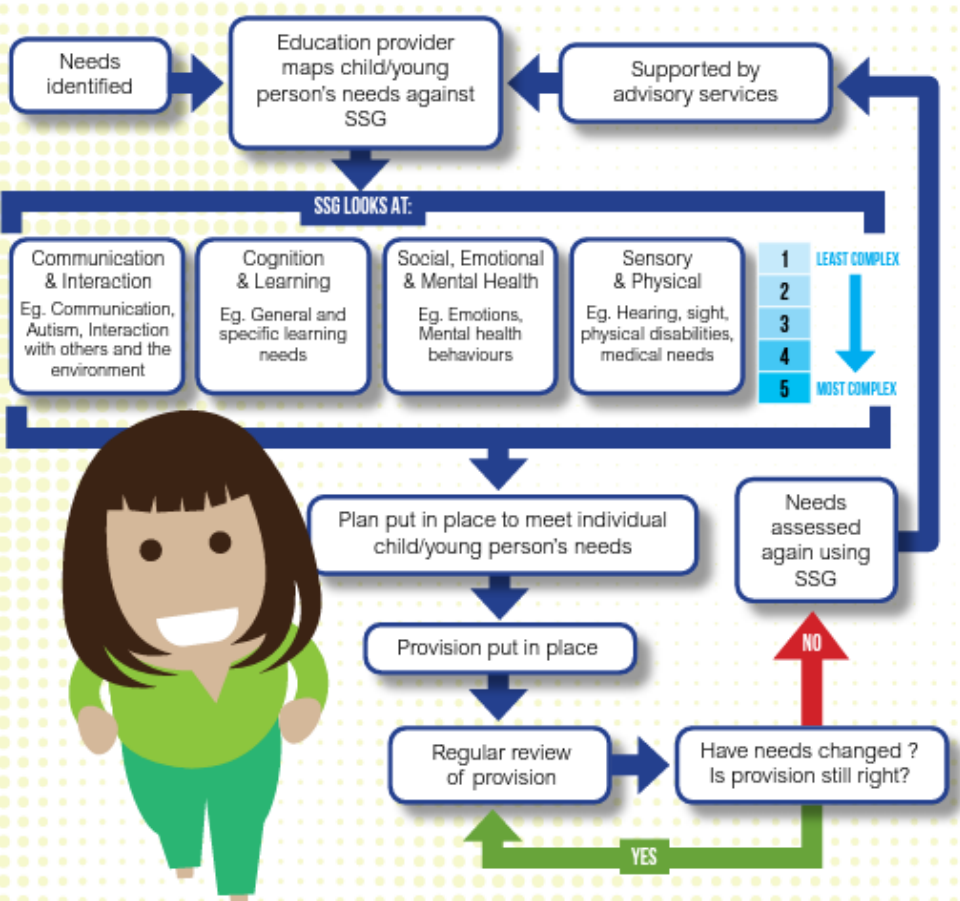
Needs identified

Education provider maps child/young person's needs against SSG

Supported by advisory services

SSG LOOKS AT:

Communication & Interaction
Eg. Communication, Autism, Interaction with others and the environment

Cognition & Learning
Eg. General and specific learning needs

Social, Emotional & Mental Health
Eg. Emotions, Mental health behaviours

Sensory & Physical
Eg. Hearing, sight, physical disabilities, medical needs

1 LEAST COMPLEX
2
3
4
5 MOST COMPLEX

Plan put in place to meet individual child/young person's needs

Needs assessed again using SSG

Provision put in place

NO

Regular review of provision

Have needs changed ? Is provision still right?

YES